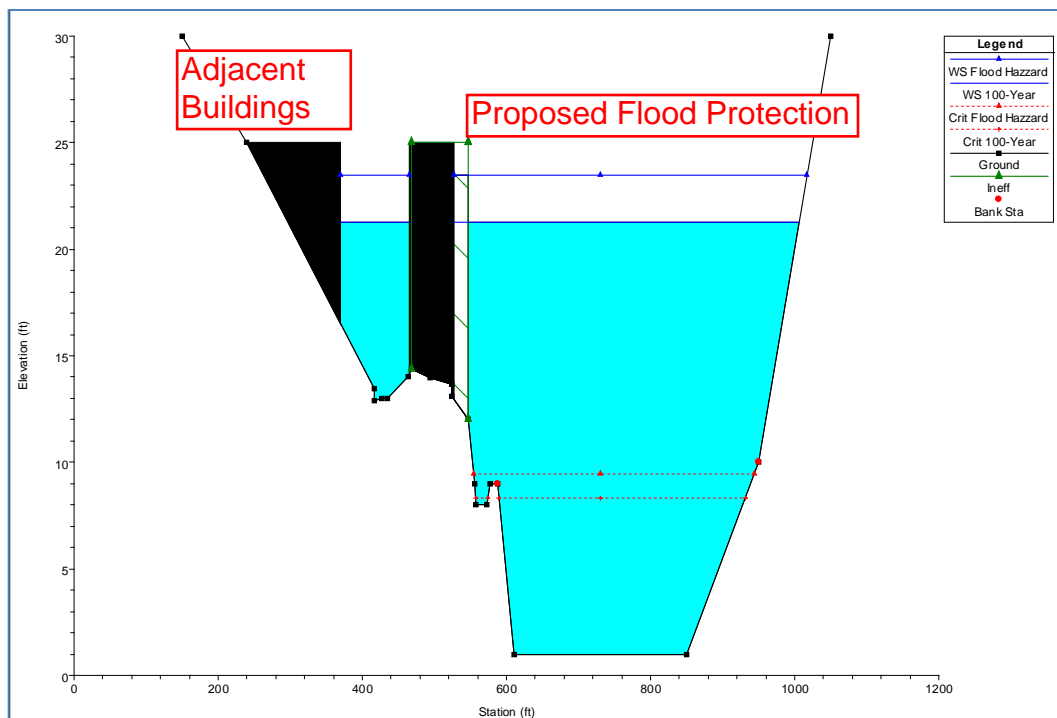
Adjacent Buildings

Proposed Flood Protection

Legend
WS Flood Hazzard
WS 100-Year
Crit Flood Hazzard
Crit 100-Year
Ground
Ineff
Bank Sta

30
25
20
15
10
5
0

Elevation (ft)

0
200
400
600
800
1000
1200

Station (ft)